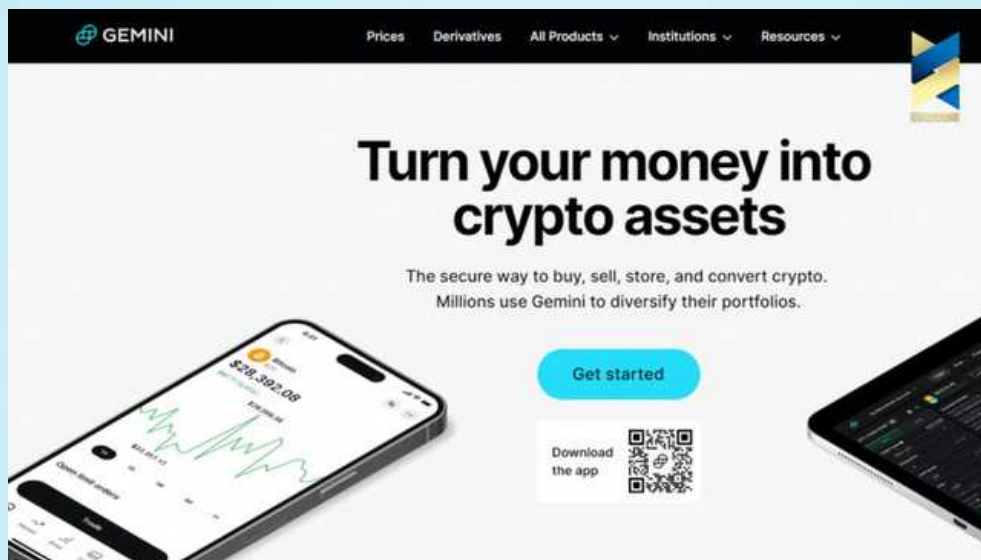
GEMINI

Prices Derivatives All Products Institutions Resources

Turn your money into crypto assets

The secure way to buy, sell, store, and convert crypto. Millions use Gemini to diversify their portfolios.

Get started

Download the app

Bitcoin

$28,392.08

Open limit orders

Trade